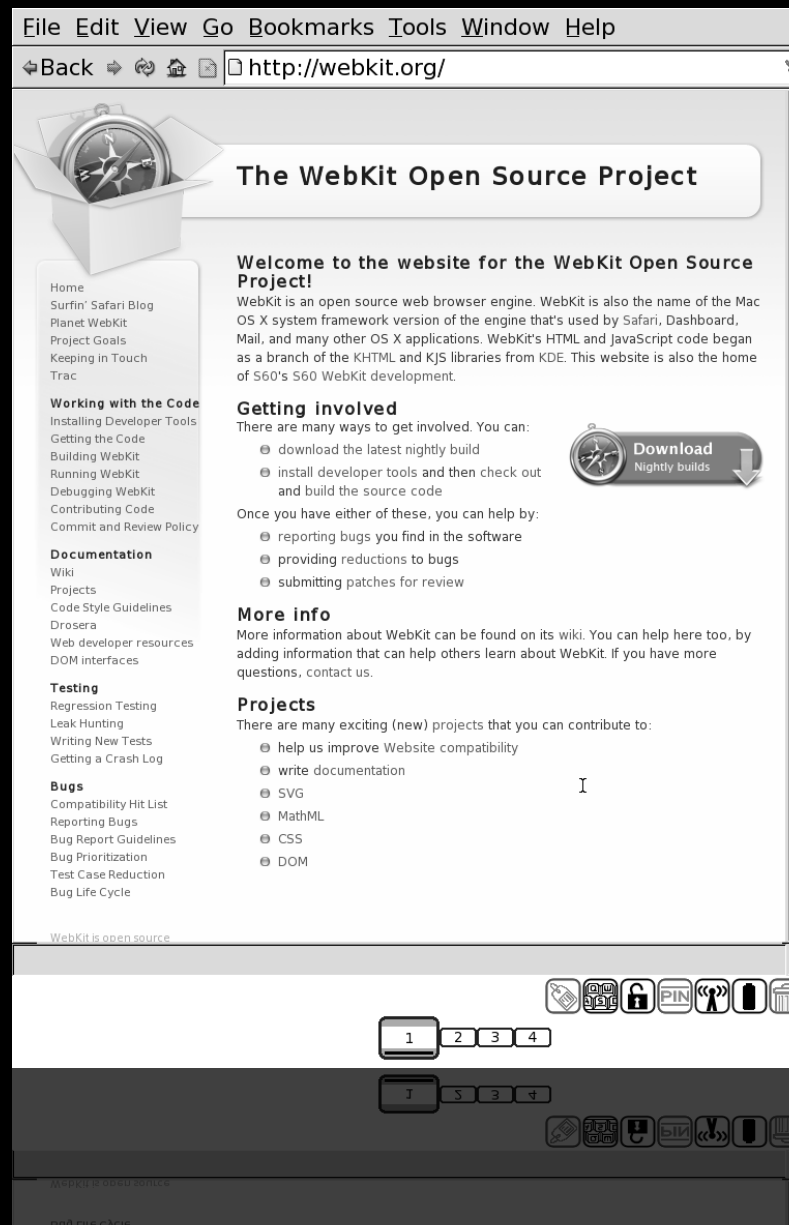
File Edit View Go Bookmarks Tools Window Help

Back http://webkit.org/

The WebKit Open Source Project

Home
Surfin' Safari Blog
Planet WebKit
Project Goals
Keeping in Touch
Trac

Working with the Code
Installing Developer Tools
Getting the Code
Building WebKit
Running WebKit
Debugging WebKit
Contributing Code
Commit and Review Policy

Documentation
Wiki
Projects
Code Style Guidelines
Drosera
Web developer resources
DOM interfaces

Testing
Regression Testing
Leak Hunting
Writing New Tests
Getting a Crash Log

Bugs
Compatibility Hit List
Reporting Bugs
Bug Report Guidelines
Bug Prioritization
Test Case Reduction
Bug Life Cycle

WebKit is open source

Welcome to the website for the WebKit Open Source Project!

WebKit is an open source web browser engine. WebKit is also the name of the Mac OS X system framework version of the engine that's used by Safari, Dashboard, Mail, and many other OS X applications. WebKit's HTML and JavaScript code began as a branch of the KHTML and KJS libraries from KDE. This website is also the home of S60's S60 WebKit development.

Getting involved

There are many ways to get involved. You can:

download the latest nightly build

install developer tools and then check out and build the source code

Download
Nightly builds

Once you have either of these, you can help by:

reporting bugs you find in the software

providing reductions to bugs

submitting patches for review

More info

More information about WebKit can be found on its wiki. You can help here too, by adding information that can help others learn about WebKit. If you have more questions, contact us.

Projects

There are many exciting (new) projects that you can contribute to:

help us improve Website compatibility

write documentation

SVG

MathML

CSS

DOM

PIN

1 2 3 4